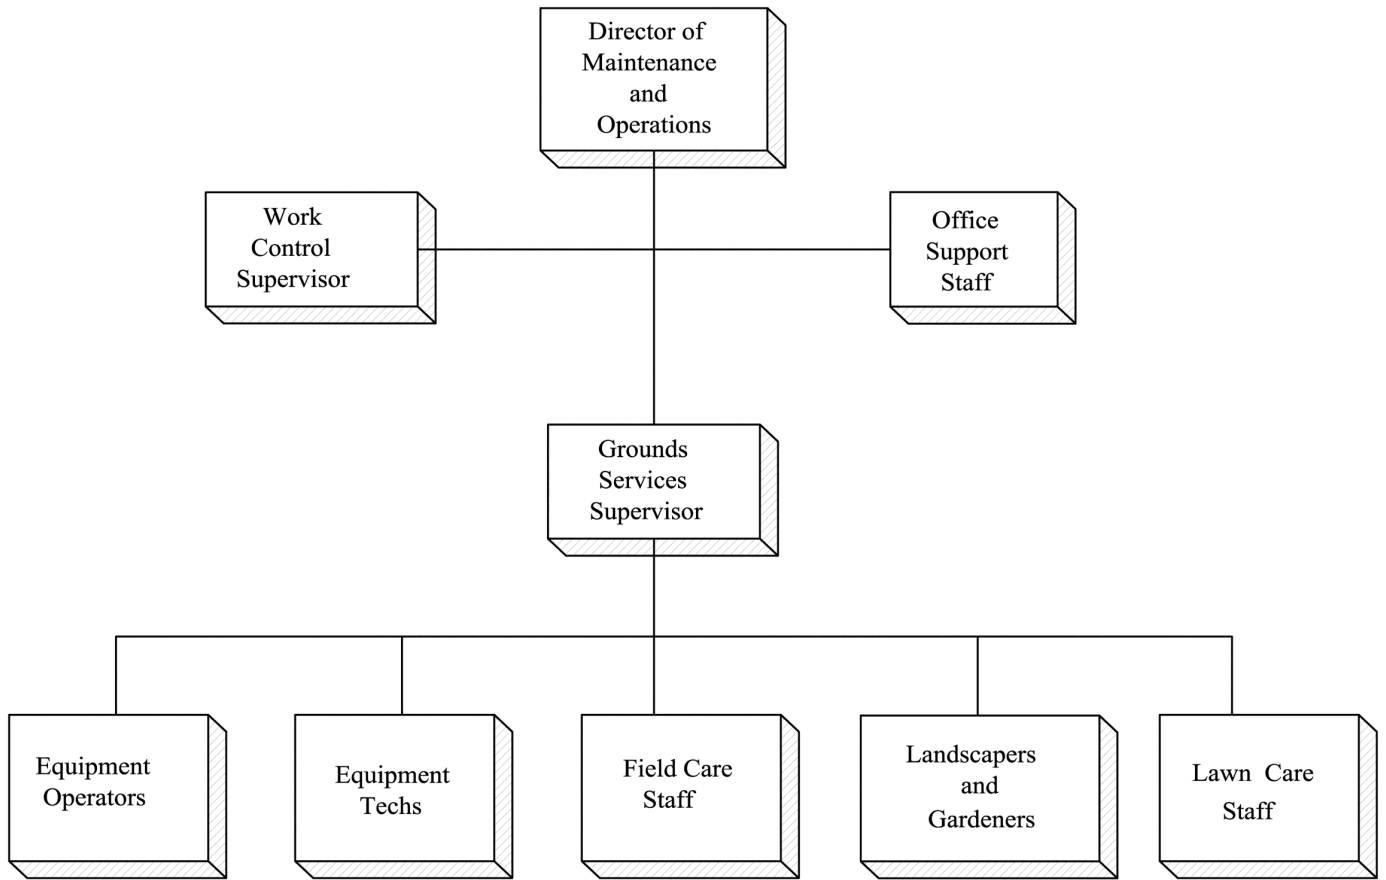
Director of Maintenance and Operations

Work Control Supervisor

Office Support Staff

Grounds Services Supervisor

Equipment Operators

Equipment Techs

Field Care Staff

Landscapers and Gardeners

Lawn Care Staff